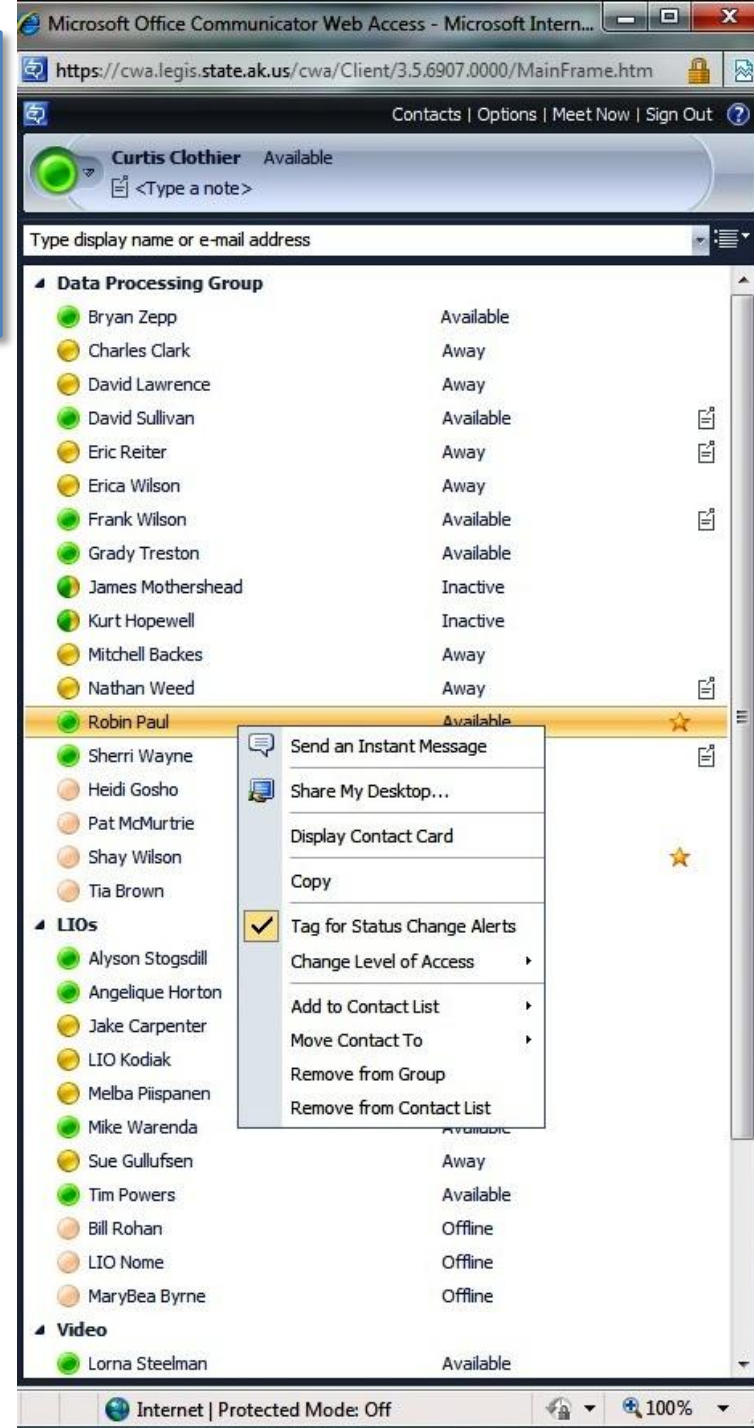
Microsoft Office Communicator Web Access - Microsoft Intern...

https://cwa.legis.state.ak.us/cwa/Client/3.5.6907.0000/MainFrame.htm

Contacts | Options | Meet Now | Sign Out

Curtis Clothier Available
<Type a note>

Type display name or e-mail address

Data Processing Group

| | |
|---|---|
| Bryan Zepp | Available |
| Charles Clark | Away |
| David Lawrence | Away |
| David Sullivan | Available |
| Eric Reiter | Away |
| Erica Wilson | Away |
| Frank Wilson | Available |
| Grady Treston | Available |
| James Mothershead | Inactive |
| Kurt Hopewell | Inactive |
| Mitchell Backes | Away |
| Nathan Weed | Away |
| Robin Paul | Available |
| Sherri Wayne | |
| Heidi Gosho | |
| Pat McMurtrie | |
| Shay Wilson | |
| Tia Brown | |

Send an Instant Message
Share My Desktop...
Display Contact Card
Copy
Tag for Status Change Alerts
Change Level of Access
Add to Contact List
Move Contact To
Remove from Group
Remove from Contact List

LIOs

| | |
|---|---|
| Alyson Stogsdill | |
| Angelique Horton | |
| Jake Carpenter | |
| LIO Kodiak | |
| Melba Piispanen | |
| Mike Warenda | Available |
| Sue Gullufsen | Away |
| Tim Powers | Available |
| Bill Rohan | Offline |
| LIO Nome | Offline |
| MaryBea Byrne | Offline |

Video

| | |
|---|---|
| Lorna Steelman | Available |

Internet | Protected Mode: Off
100%